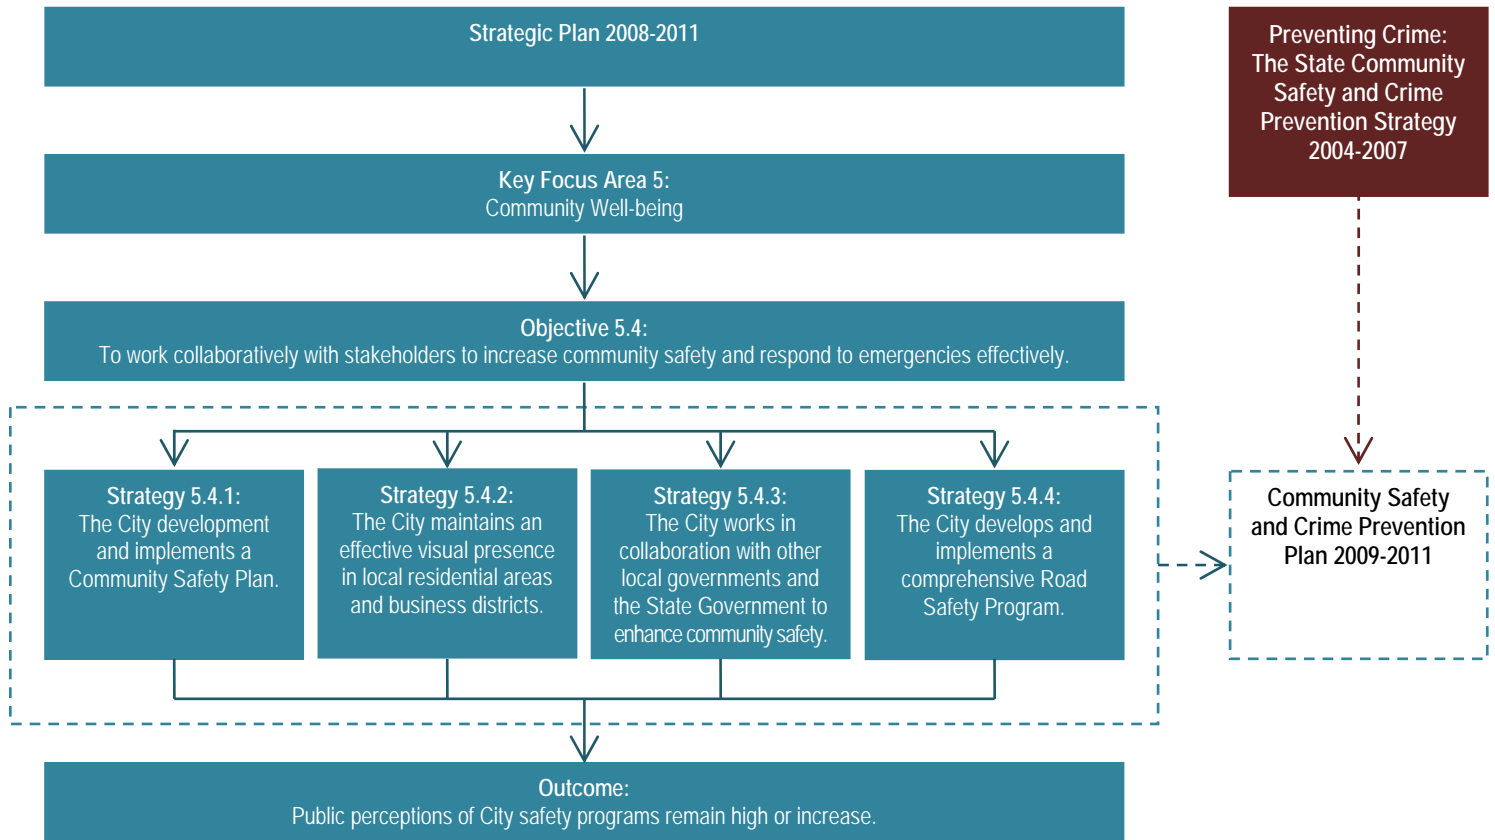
Strategic Plan 2008-2011

Key Focus Area 5:
Community Well-being

Objective 5.4:
To work collaboratively with stakeholders to increase community safety and respond to emergencies effectively.

Strategy 5.4.1:
The City development and implements a Community Safety Plan.

Strategy 5.4.2:
The City maintains an effective visual presence in local residential areas and business districts.

Strategy 5.4.3:
The City works in collaboration with other local governments and the State Government to enhance community safety.

Strategy 5.4.4:
The City develops and implements a comprehensive Road Safety Program.

Outcome:
Public perceptions of City safety programs remain high or increase.

Preventing Crime: The State Community Safety and Crime Prevention Strategy 2004-2007

Community Safety and Crime Prevention Plan 2009-2011